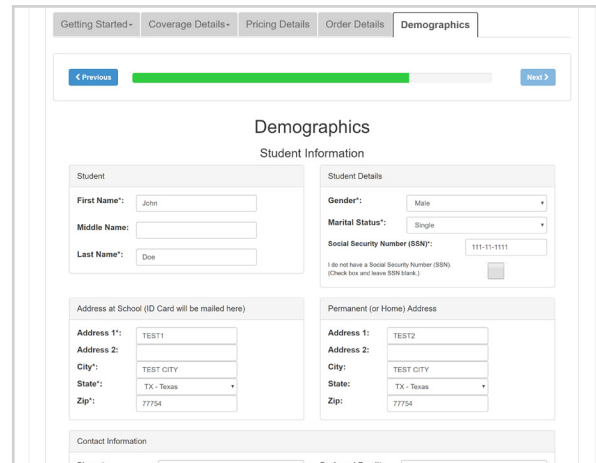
Getting Started▾ Coverage Details▾ Pricing Details Order Details Demographics

‹ Previous

Next ›

Demographics

Student Information

Student

First Name*: John

Middle Name:

Last Name*: Doe

Student Details

Gender*: Male

Marital Status*: Single

Social Security Number (SSN)*: 111-11-1111

I do not have a Social Security Number (SSN). (Check box and leave SSN blank.)

Address at School (ID Card will be mailed here)

Address 1*: TEST1

Address 2:

City*: TEST CITY

State*: TX - Texas

Zip*: 77754

Permanent (or Home) Address

Address 1: TEST2

Address 2:

City: TEST CITY

State: TX - Texas

Zip: 77754

Contact Information

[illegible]